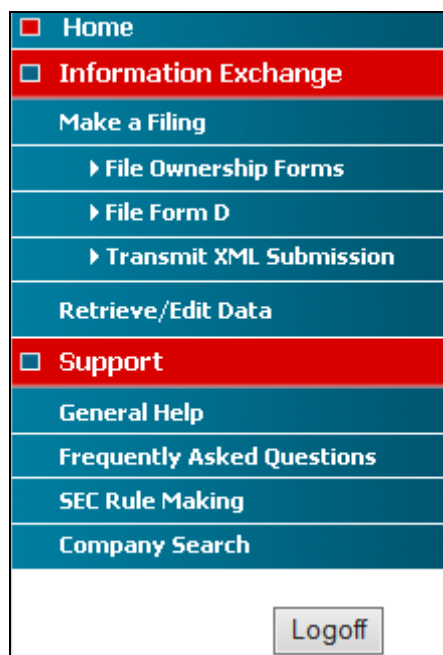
Home

Information Exchange

Make a Filing

File Ownership Forms

File Form D

Transmit XML Submission

Retrieve/Edit Data

Support

General Help

Frequently Asked Questions

SEC Rule Making

Company Search

Logoff